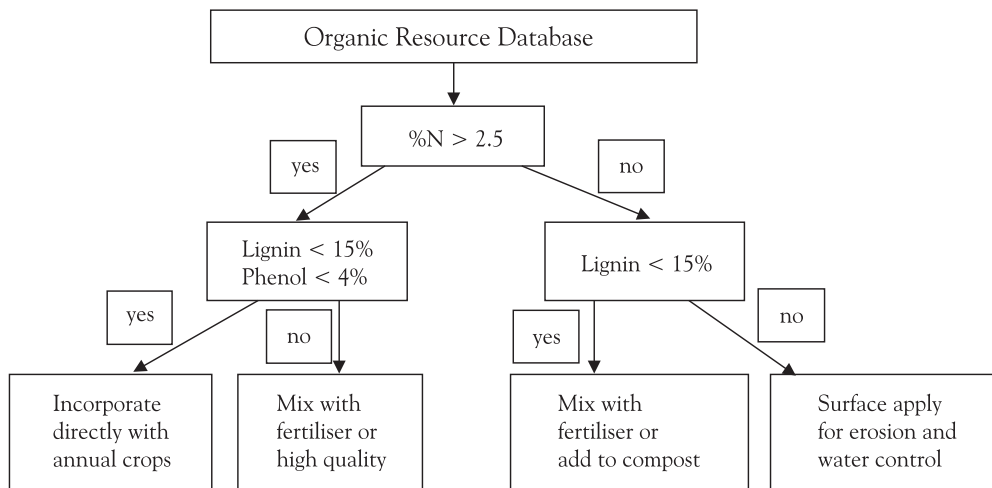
Organic Resource Database

%N > 2.5

yes

no

Lignin < 15%
Phenol < 4%

Lignin < 15%

yes

no

yes

no

Incorporate directly with annual crops

Mix with fertiliser or high quality

Mix with fertiliser or add to compost

Surface apply for erosion and water control